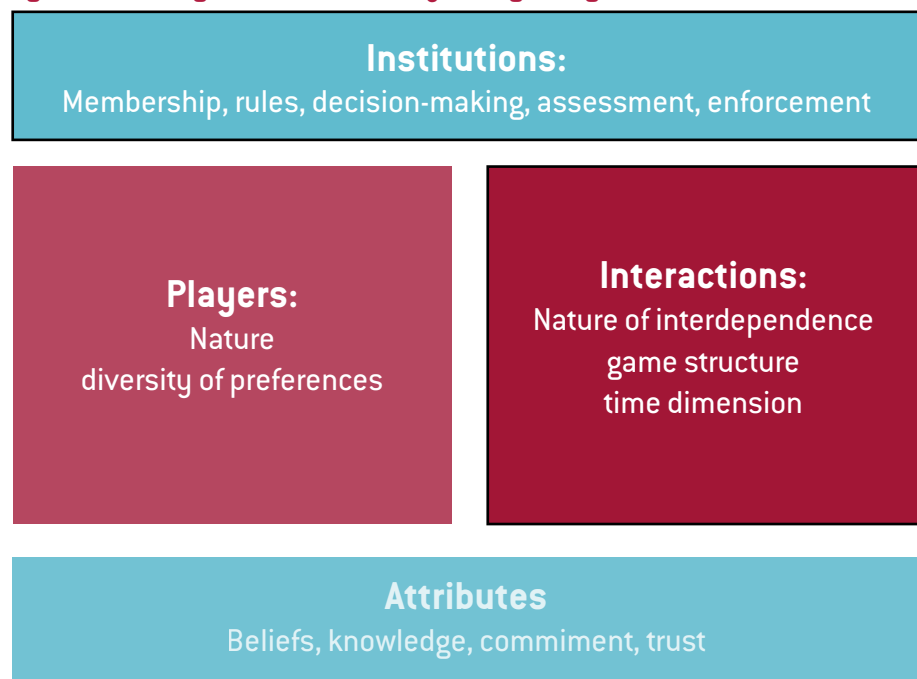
Institutions:
Membership, rules, decision-making, assessment, enforcement

Players:
Nature
diversity of preferences

Interactions:
Nature of interdependence
game structure
time dimension

Attributes
Beliefs, knowledge, commiment, trust